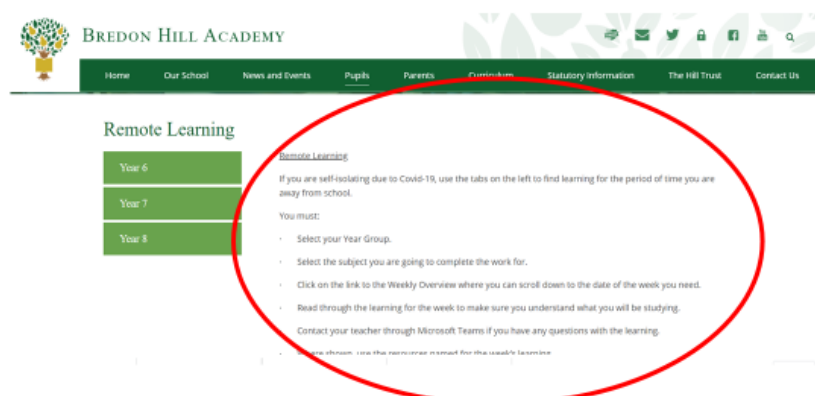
Bredon Hill Academy

Home Our School News and Events Pupils Parents Curriculum Statutory Information The Hill Trust Contact Us

Remote Learning

Year 6

Year 7

Year 8

Remote Learning

If you are self-isolating due to Covid-19, use the tabs on the left to find learning for the period of time you are away from school.

You must:

· Select your Year Group.

· Select the subject you are going to complete the work for.

· Click on the link to the Weekly Overview where you can scroll down to the date of the week you need.

· Read through the learning for the week to make sure you understand what you will be studying.

· Contact your teacher through Microsoft Teams if you have any questions with the learning.

· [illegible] shown, use the resources named for the week's learning.